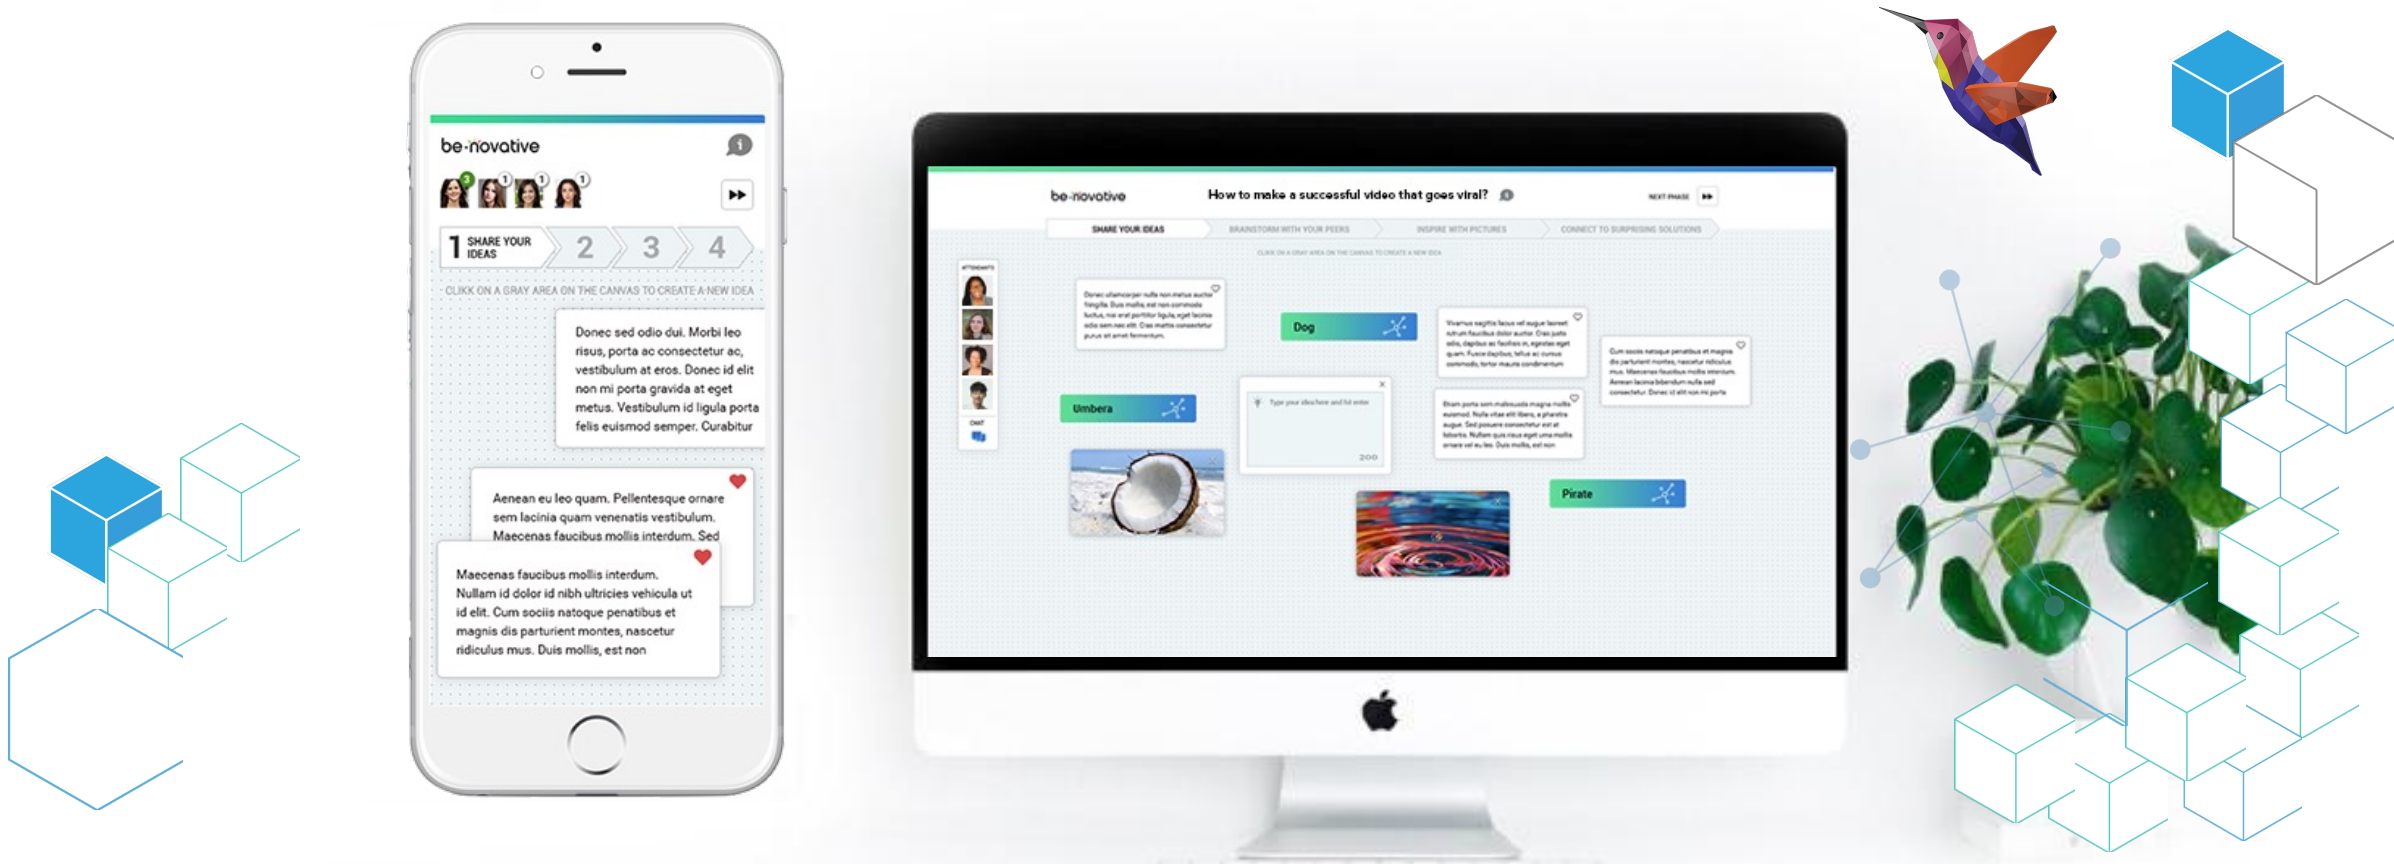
be-novative

1 SHARE YOUR IDEAS 2 3 4

CLICK ON A GRAY AREA ON THE CANVAS TO CREATE A NEW IDEA

Donec sed odio dui. Morbi leo risus, porta ac consectetur ac, vestibulum at eros. Donec id elit non mi porta gravida at eget metus. Vestibulum id ligula porta felis euismod semper. Curabitur

Aenean eu leo quam. Pellentesque ornare sem lacinia quam venenatis vestibulum. Maecenas faucibus mollis interdum. Sed

Maecenas faucibus mollis interdum. Nullam id dolor id nibh ultricies vehicula ut id elit. Cum sociis natoque penatibus et magnis dis parturient montes, nascetur ridiculus mus. Duis mollis, est non

be-novative

How to make a successful video that goes viral?

NEXT PHASE

SHARE YOUR IDEAS BRAINSTORM WITH YOUR PEERS INSPIRE WITH PICTURES CONNECT TO SURPRISING SOLUTIONS

CLICK ON A GRAY AREA ON THE CANVAS TO CREATE A NEW IDEA

ATTENDANTS

CHAT

Dog

Umbera

Pirate

Type your idea here and hit enter

200

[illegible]